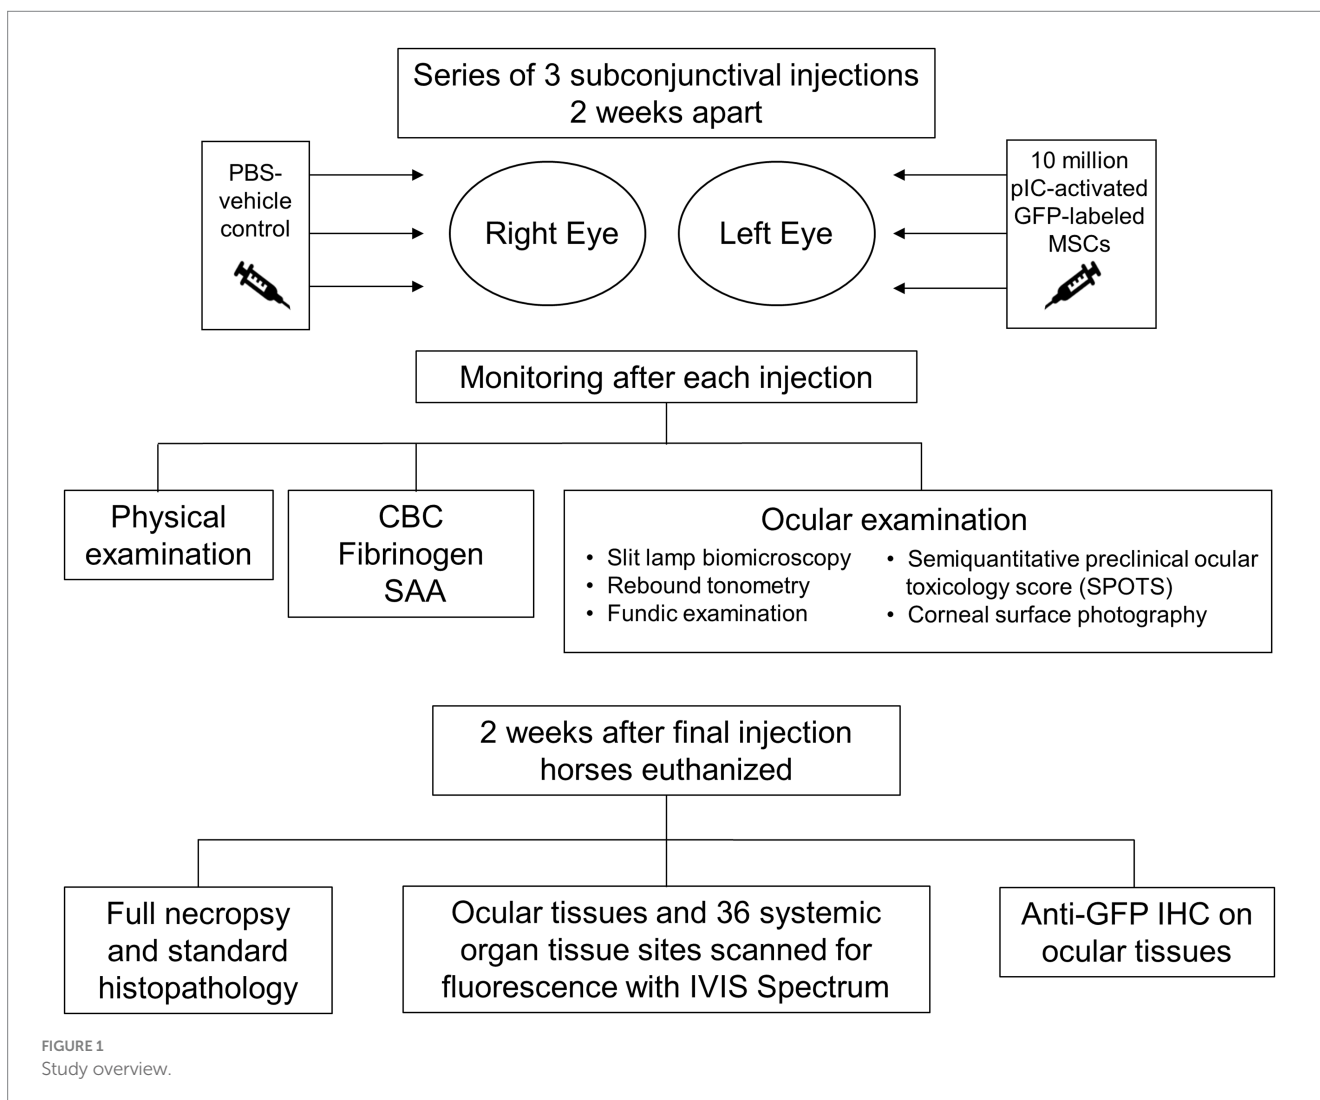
Series of 3 subconjunctival injections
2 weeks apart

PBS-vehicle control

Right Eye

Left Eye

10 million pIC-activated GFP-labeled MSCs

Monitoring after each injection

Physical examination

CBC
Fibrinogen
SAA

Ocular examination

- Slit lamp biomicroscopy
- Rebound tonometry
- Fundic examination
- Semiquantitative preclinical ocular toxicology score (SPOTS)
- Corneal surface photography

2 weeks after final injection
horses euthanized

Full necropsy and standard histopathology

Ocular tissues and 36 systemic organ tissue sites scanned for fluorescence with IVIS Spectrum

Anti-GFP IHC on ocular tissues

FIGURE 1
Study overview.